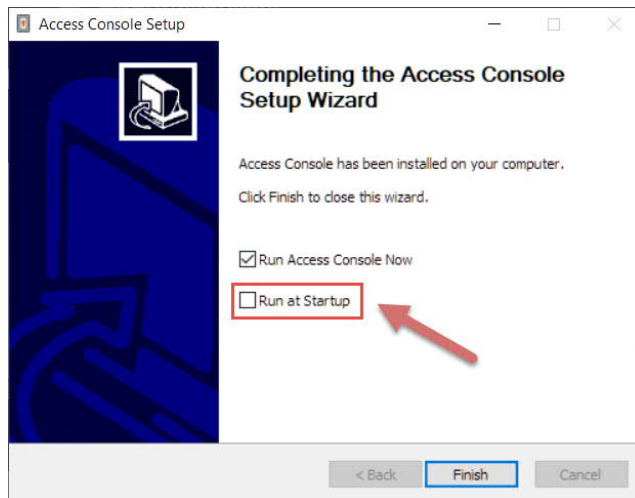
Access Console Setup

Completing the Access Console Setup Wizard

Access Console has been installed on your computer.

Click Finish to close this wizard.

Run Access Console Now

Run at Startup

< Back

Finish

Cancel